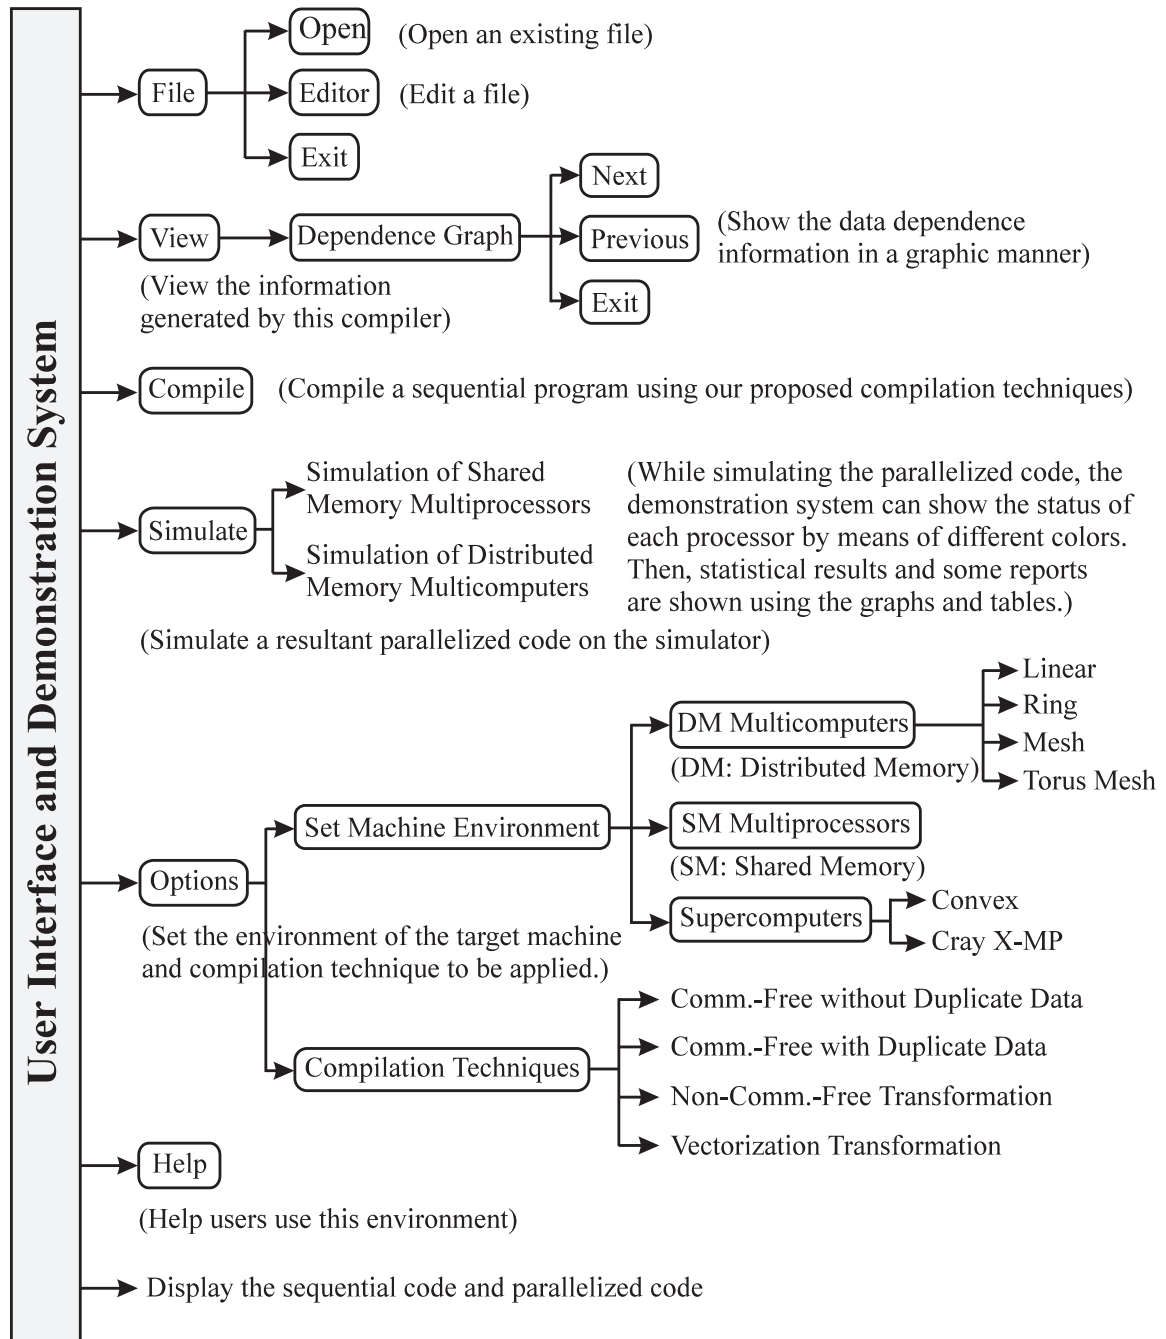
User Interface and Demonstration System

File

Open (Open an existing file)

Editor (Edit a file)

Exit

View

(View the information generated by this compiler)

Dependence Graph

Next

Previous

Exit

(Show the data dependence information in a graphic manner)

Compile (Compile a sequential program using our proposed compilation techniques)

Simulate

Simulation of Shared Memory Multiprocessors

Simulation of Distributed Memory Multicomputers

(While simulating the parallelized code, the demonstration system can show the status of each processor by means of different colors. Then, statistical results and some reports are shown using the graphs and tables.)

(Simulate a resultant parallelized code on the simulator)

Options

(Set the environment of the target machine and compilation technique to be applied.)

Set Machine Environment

DM Multicomputers

(DM: Distributed Memory)

Linear

Ring

Mesh

Torus Mesh

SM Multiprocessors

(SM: Shared Memory)

Supercomputers

Convex

Cray X-MP

Compilation Techniques

Comm.-Free without Duplicate Data

Comm.-Free with Duplicate Data

Non-Comm.-Free Transformation

Vectorization Transformation

Help

(Help users use this environment)

Display the sequential code and parallelized code